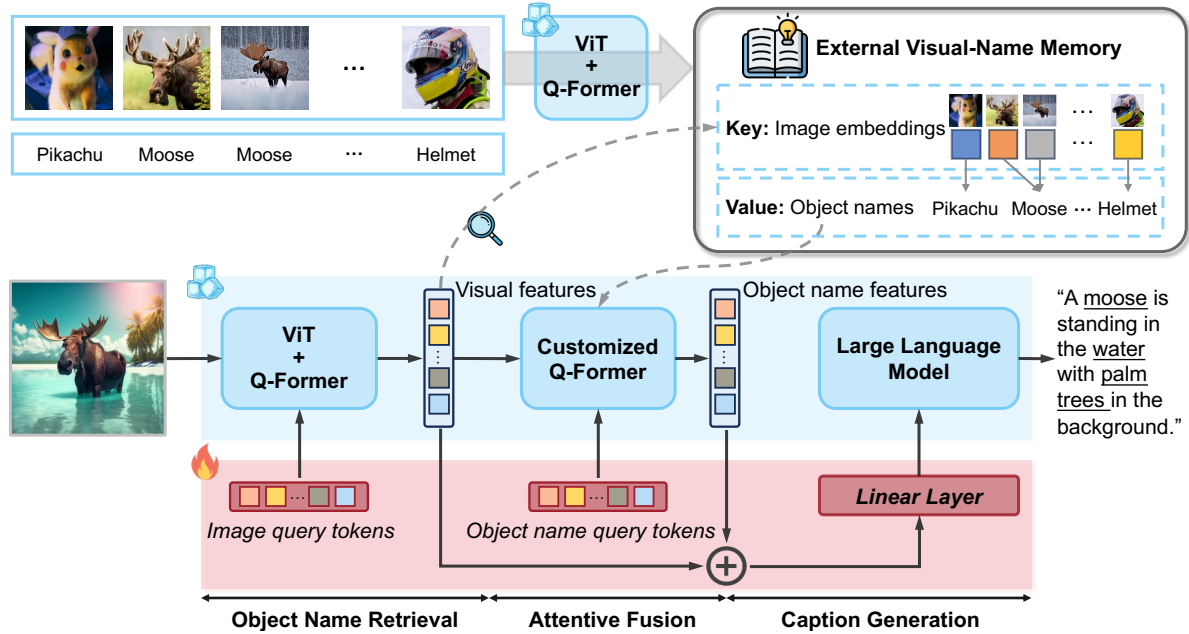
Pikachu Moose Moose ··· Helmet

ViT + Q-Former

External Visual-Name Memory

Key: Image embeddings

Value: Object names

Pikachu Moose ··· Helmet

Visual features

Object name features

ViT + Q-Former

Customized Q-Former

Large Language Model

"A moose is standing in the water with palm trees in the background."

Image query tokens

Object name query tokens

Linear Layer

Object Name Retrieval

Attentive Fusion

Caption Generation